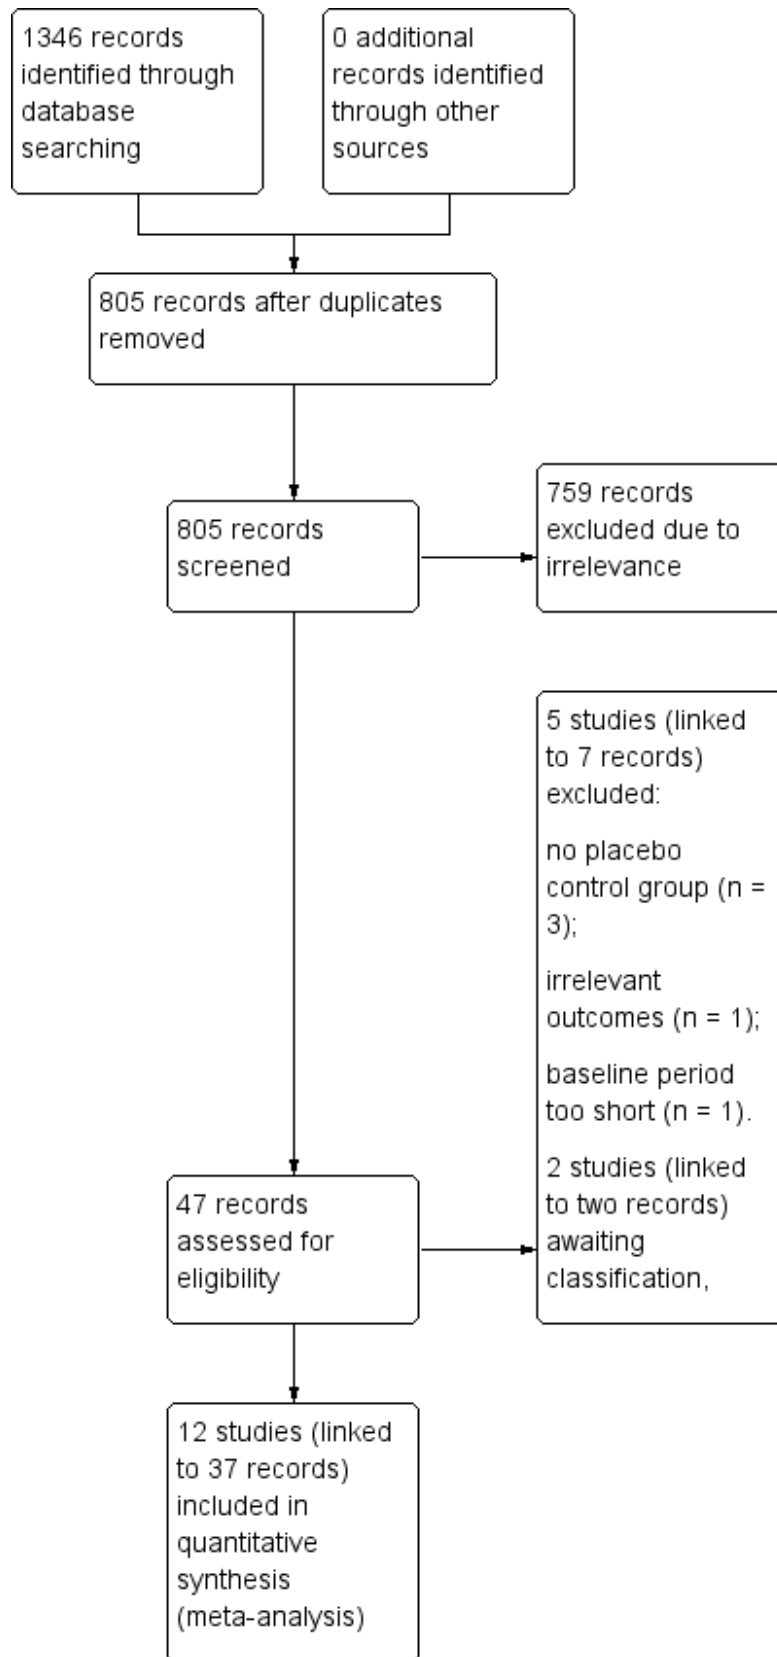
1346 records identified through database searching

0 additional records identified through other sources

805 records after duplicates removed

805 records screened

759 records excluded due to irrelevance

5 studies (linked to 7 records) excluded:

no placebo control group (n = 3);

irrelevant outcomes (n = 1);

baseline period too short (n = 1).

2 studies (linked to two records) awaiting classification,

47 records assessed for eligibility

12 studies (linked to 37 records) included in quantitative synthesis (meta-analysis)